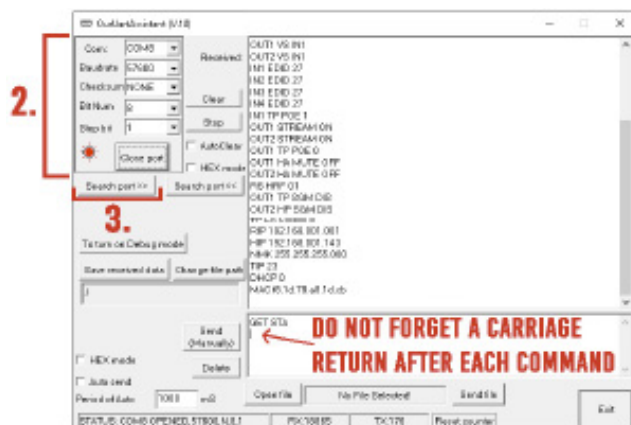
OutletAssistant (V1.8)

2.

Com: COM5
Baudrate: 57600
Checksum: NONE
Bit Num: 8
Stop bit: 1

Close port

Received:
Clear
Stop
Auto Clear
HEX mode

Search port >>
Search port <<

3.

To turn on Debug mode

Save received data
Change file path

Send (Manually)
Delete

HEX mode
Auto send
Period of Auto: 1000 mS

OUT1 VS IN1
OUT2 VS IN1
IN1 EDID 27
IN2 EDID 27
IN3 EDID 27
IN4 EDID 27
IN1 TP POE 1
OUT1 STREAM ON
OUT2 STREAM ON
OUT1 TP POE 0
OUT1 HA MUTE OFF
OUT2 HA MUTE OFF
RS HRP 01
OUT1 TP 8CH DIS
OUT2 HP 5CH DIS
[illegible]
RIP 192.168.001.061
HIP 192.168.001.143
NMK 255.255.255.000
TIP 23
DHCP 0
MAC f0.1d.78.a8.7.d.cb

GET STA

DO NOT FORGET A CARRIAGE RETURN AFTER EACH COMMAND

Open file
No File Selected!
Send file

Exit

STATUS: COM5 OPENED, 57600, N,8,1
RX:16885
TX:176
Reset counter